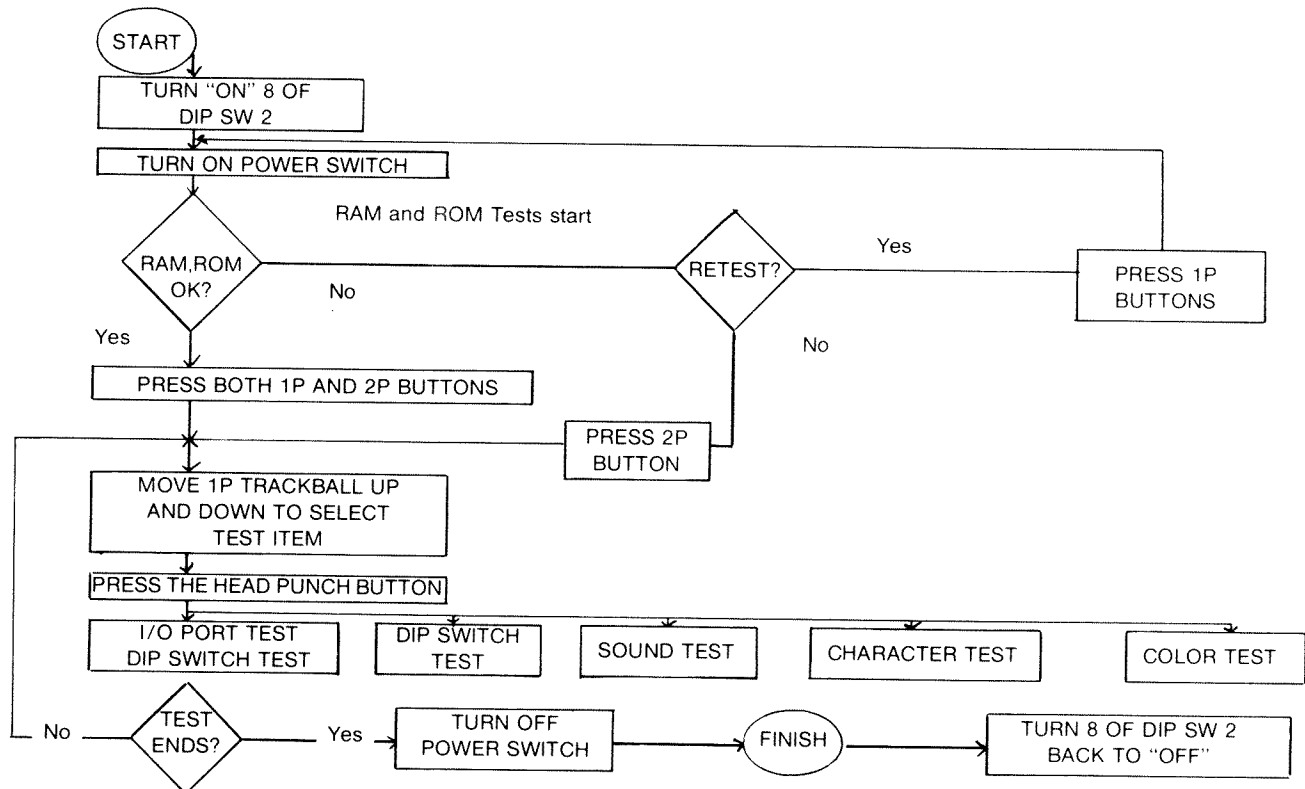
START

TURN "ON" 8 OF DIP SW 2

TURN ON POWER SWITCH

RAM and ROM Tests start

RAM,ROM OK?

No

RETEST?

Yes

PRESS 1P BUTTONS

No

Yes

PRESS BOTH 1P AND 2P BUTTONS

PRESS 2P BUTTON

MOVE 1P TRACKBALL UP AND DOWN TO SELECT TEST ITEM

PRESS THE HEAD PUNCH BUTTON

I/O PORT TEST DIP SWITCH TEST

DIP SWITCH TEST

SOUND TEST

CHARACTER TEST

COLOR TEST

No

TEST ENDS?

Yes

TURN OFF POWER SWITCH

FINISH

TURN 8 OF DIP SW 2 BACK TO "OFF"